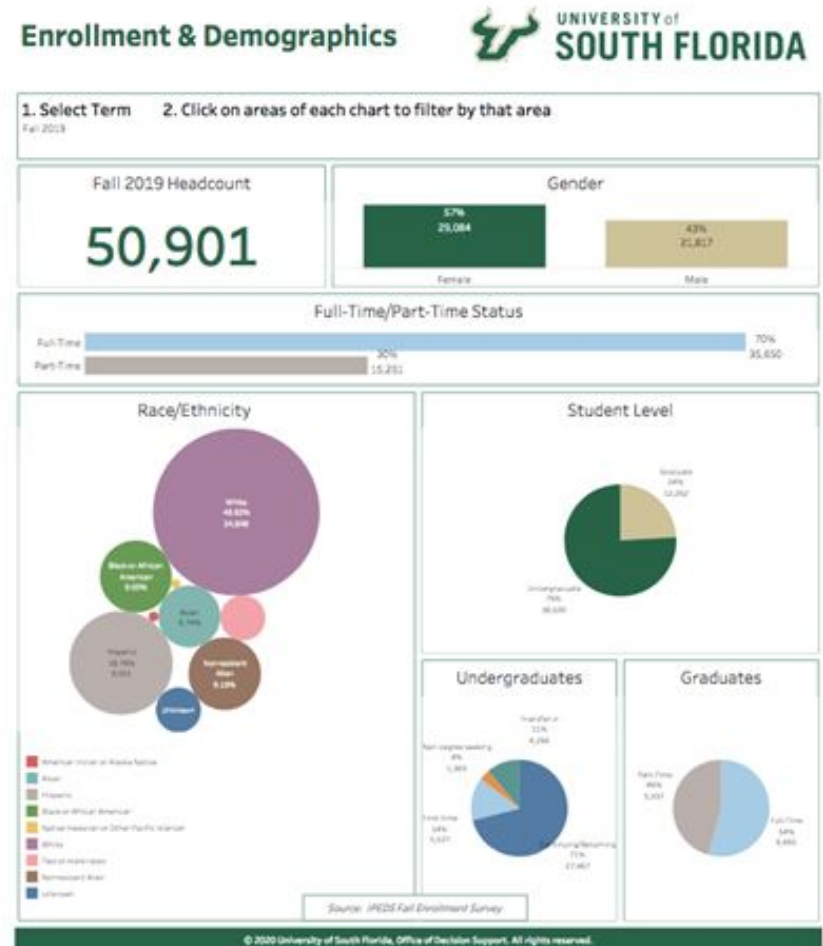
Enrollment & Demographics

UNIVERSITY of SOUTH FLORIDA

1. Select Term
Fall 2019

2. Click on areas of each chart to filter by that area

Fall 2019 Headcount

50,901

Gender

57%
29,084
Female

43%
21,817
Male

Full-Time/Part-Time Status

Full-Time
70%
35,650

Part-Time
30%
15,251

Race/Ethnicity

White
48.83%
24,846

Black or African American
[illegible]

Asian
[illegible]

Hispanic
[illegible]

Nonresident Alien
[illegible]

Unknown

American Indian or Alaska Native
Asian
Hispanic
Black or African American
Native Hawaiian or Other Pacific Islander
White
Two or more races
Nonresident Alien
Unknown

Student Level

Graduate
24%
12,262

Undergraduate
76%
38,639

Undergraduates

Transfer
11%
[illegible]

Non-degree seeking
4%
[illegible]

First-time
14%
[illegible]

Continuing/Returning
71%
27,467

Graduates

Part-Time
46%
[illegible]

Full-Time
54%
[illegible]

Source: IPEDS Fall Enrollment Survey

© 2020 University of South Florida, Office of Decision Support. All rights reserved.